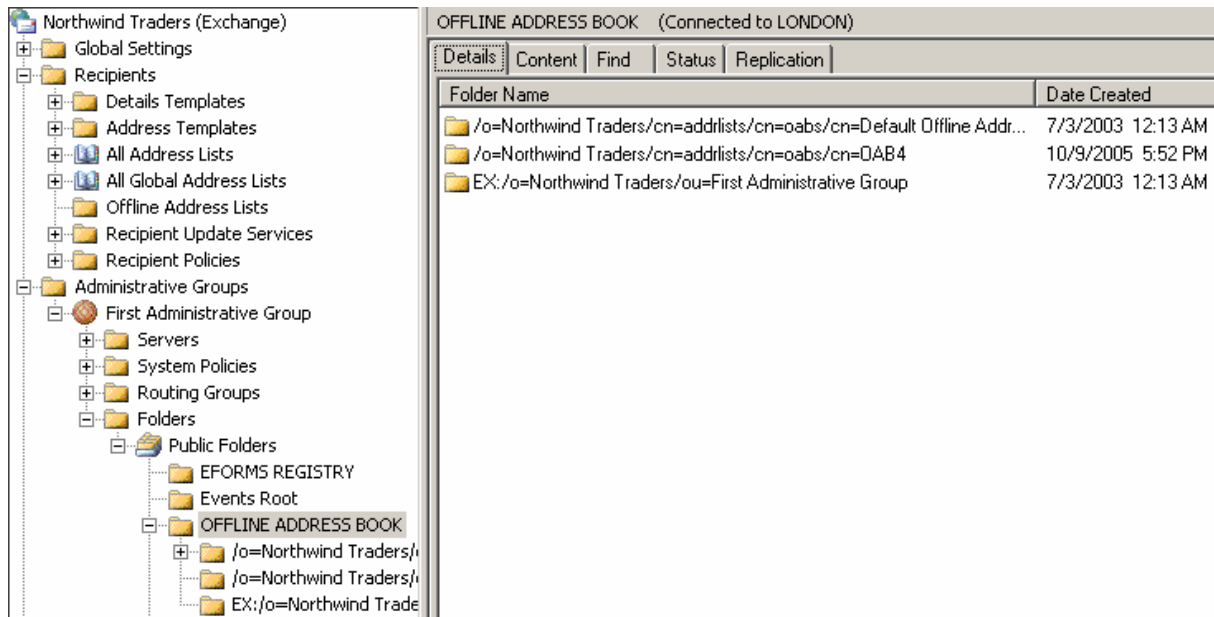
Northwind Traders (Exchange)
Global Settings
Recipients
Details Templates
Address Templates
All Address Lists
All Global Address Lists
Offline Address Lists
Recipient Update Services
Recipient Policies
Administrative Groups
First Administrative Group
Servers
System Policies
Routing Groups
Folders
Public Folders
EFORMS REGISTRY
Events Root
OFFLINE ADDRESS BOOK
/o=Northwind Traders/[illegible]
/o=Northwind Traders/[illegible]
EX:/o=Northwind Trade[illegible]

OFFLINE ADDRESS BOOK (Connected to LONDON)

Details | Content | Find | Status | Replication

| Folder Name | Date Created |
|---|---|
| /o=Northwind Traders/cn=addrlists/cn=oabs/cn=Default Offline Addr... | 7/3/2003 12:13 AM |
| /o=Northwind Traders/cn=addrlists/cn=oabs/cn=OAB4 | 10/9/2005 5:52 PM |
| EX:/o=Northwind Traders/ou=First Administrative Group | 7/3/2003 12:13 AM |